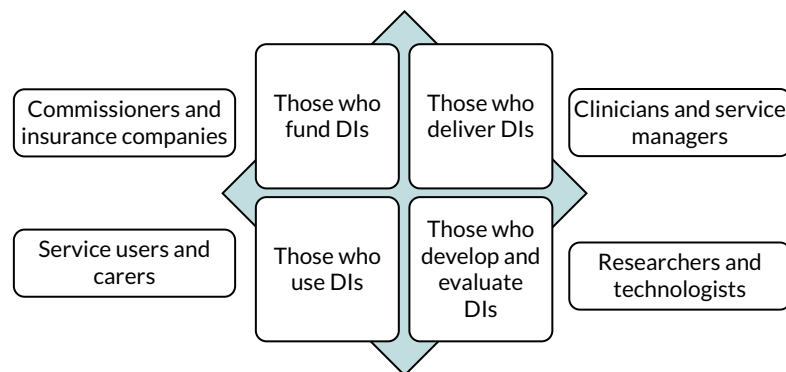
Commissioners and insurance companies

Those who fund DIs

Those who deliver DIs

Clinicians and service managers

Service users and carers

Those who use DIs

Those who develop and evaluate DIs

Researchers and technologists